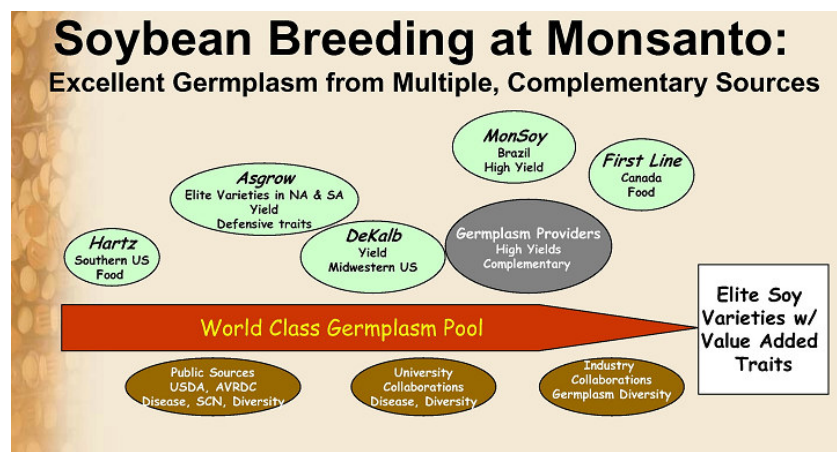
Soybean Breeding at Monsanto:
Excellent Germplasm from Multiple, Complementary Sources

MonSoy
Brazil
High Yield

First Line
Canada
Food

Asgrow
Elite Varieties in NA & SA
Yield
Defensive traits

Hartz
Southern US
Food

DeKalb
Yield
Midwestern US

Germplasm Providers
High Yields
Complementary

World Class Germplasm Pool

Elite Soy Varieties w/ Value Added Traits

Public Sources
USDA, AVRDC
Disease, SCN, Diversity

University
Collaborations
Disease, Diversity

Industry
Collaborations
Germplasm Diversity